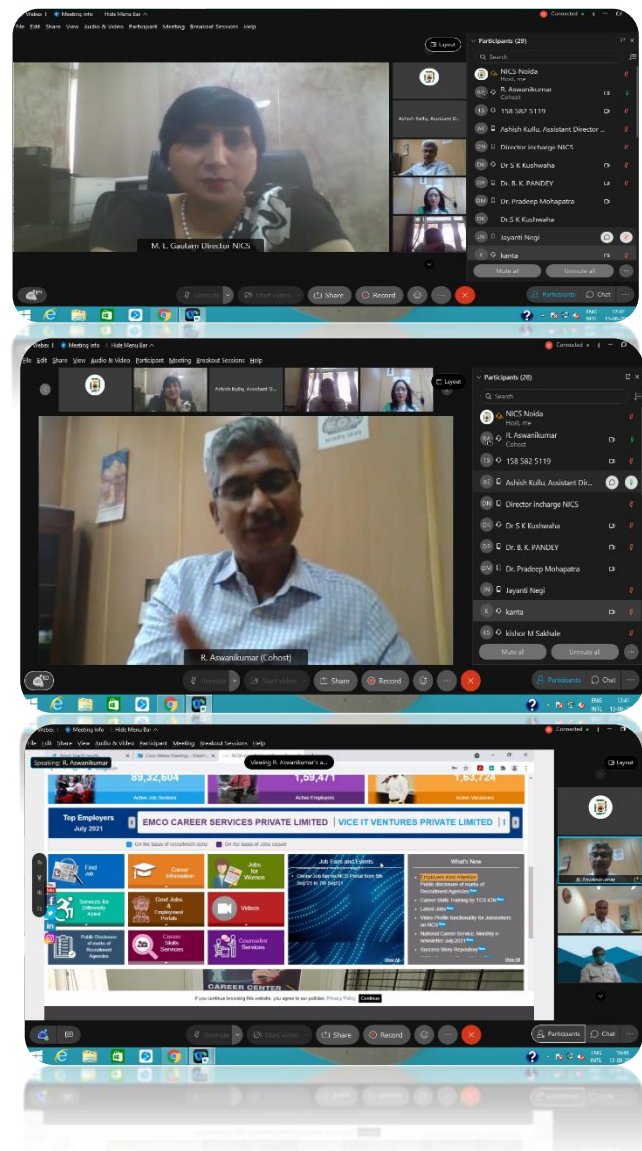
Webex | Meeting info | Hide Menu Bar ^
File Edit Share View Audio & Video Participant Meeting Breakout Sessions Help
Connected
Layout
Participants (29)
Search
NICS Noida
Host, me
R. Aswanikumar
Cohost
158 582 5119
Ashish Kullu, Assistant Director ...
Director incharge NICS
Dr S K Kushwaha
Dr. B. K. PANDEY
Dr. Pradeep Mohapatra
Dr.S K Kushwaha
Jayanti Negi
kanta
Ashish Kullu, Assistant D...
M. L. Gautam Director NICS
Mute all
Unmute all
Unmute
Start video
Share
Record
Participants
Chat
ENG INTL 17:47

Webex | Meeting info | Hide Menu Bar ^
File Edit Share View Audio & Video Participant Meeting Breakout Sessions Help
Connected
Ashish Kullu, Assistant D...
Layout
Participants (28)
Search
NICS Noida
Host, me
R. Aswanikumar
Cohost
158 582 5119
Ashish Kullu, Assistant Dir...
Director incharge NICS
Dr S K Kushwaha
Dr. B. K. PANDEY
Dr. Pradeep Mohapatra
Jayanti Negi
kanta
kishor M Sakhale
R. Aswanikumar (Cohost)
Mute all
Unmute all
Unmute
Start video
Share
Record
Participants
Chat
ENG INTL 17:47

Webex | Meeting info | Hide Menu Bar ^
File Edit Share View Audio & Video Participant Meeting Breakout Sessions Help
Speaking: R. Aswanikumar
Viewing R. Aswanikumar's a...
Connected
Layout
89,32,604
Active Job Seekers
1,59,471
Active Employers
1,63,724
Active Vacancies
Top Employers
July 2021
EMCO CAREER SERVICES PRIVATE LIMITED | VICE IT VENTURES PRIVATE LIMITED
On the basis of recruitment done
On the basis of Jobs posted
Find Job
Career Information
Jobs for Women
Services for Differently Abled
Govt Jobs & Employment Portals
Videos
Public Disclosure of marks of Recruitment Agencies
Career Skills Services
Counsellor Services
Job Fairs and Events
Online Job fair by NCS Portal from 5th Sep'21 to 7th Sep'21
View All
What's New
Employers Kind Attention
Public disclosure of marks of Recruitment Agencies
Career Skills Training by TCS iON
Latest Jobs
Video Profile functionality for Jobseekers on NCS
National Career Service, Monthly e-newsletter July 2021
Success Story Repository
View All
CAREER CENTER
If you continue browsing this website, you agree to our policies: Privacy Policy Continue
R. Aswanikumar
Unmute
Start video
Share
Record
Participants
Chat
ENG INTL 18:40